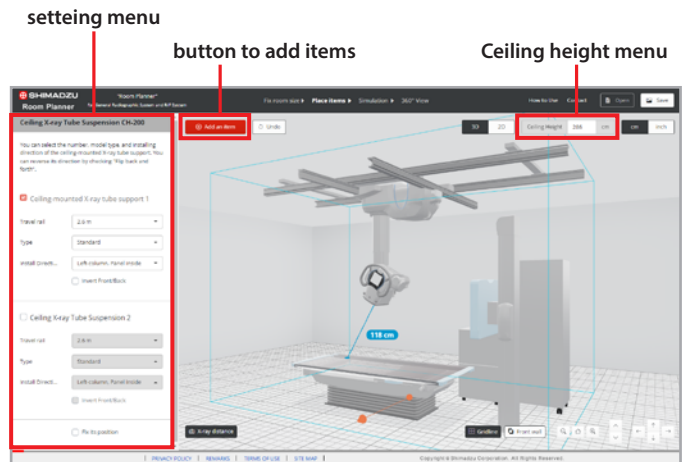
setteing menu

button to add items

Ceiling height menu

SHIMADZU
Room Planner
"Room Planner"
for General Radiographic System and R/F System

Fix room size ▶ Place items ▶ Simulation ▶ 360° View

How to Use Contact Open Save

Ceiling X-ray Tube Suspension CH-200

You can select the number, model type, and installing direction of the ceiling-mounted X-ray tube support. You can reverse its direction by checking "Flip back and forth".

Ceiling-mounted X-ray tube support 1

Travel rail 2.6 m
Type Standard
Install Direct... Left column, Panel inside
Invert Front/Back

Ceiling X-ray Tube Suspension 2

Travel rail 2.6 m
Type Standard
Install Direct... Left column, Panel inside
Invert Front/Back

Fix its position

Add an item
Undo

3D 2D

Ceiling Height 288 cm

cm inch

118 cm

X-ray distance

Gridline Front wall

PRIVACY POLICY | REMARKS | TERMS OF USE | SITE MAP

Copyright © Shimadzu Corporation. All Rights Reserved.